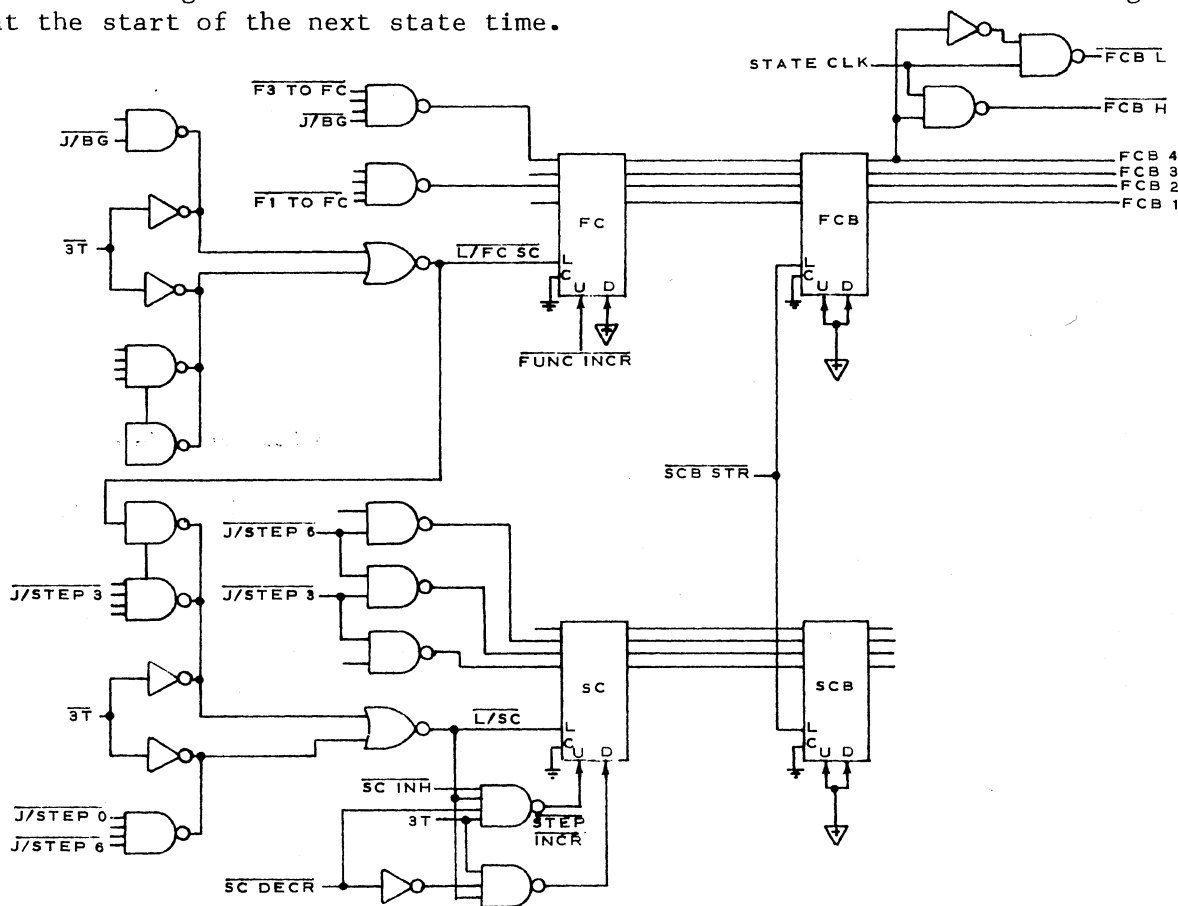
at the start of the next state time.

STATE CLK
$\overline{FCB\ L}$
$\overline{FCB\ H}$
$\overline{F3\ TO\ FC}$
$\overline{J/BG}$
$\overline{J/BG}$
$\overline{F1\ TO\ FC}$
FC
FCB
FCB 4
FCB 3
FCB 2
FCB 1
$\overline{3T}$
$\overline{L/FC\ SC}$
L
C
U
D
L
C
U
D
$\overline{FUNC\ INCR}$
$\overline{SCB\ STR}$
$\overline{J/STEP\ 6}$
$\overline{J/STEP\ 3}$
$\overline{J/STEP\ 3}$
SC
SCB
$\overline{3T}$
$\overline{L/SC}$
L
C
U
D
L
C
U
D
$\overline{SC\ INH}$
3T
$\overline{STEP\ INCR}$
$\overline{J/STEP\ 0}$
$\overline{J/STEP\ 6}$
$\overline{SC\ DECR}$